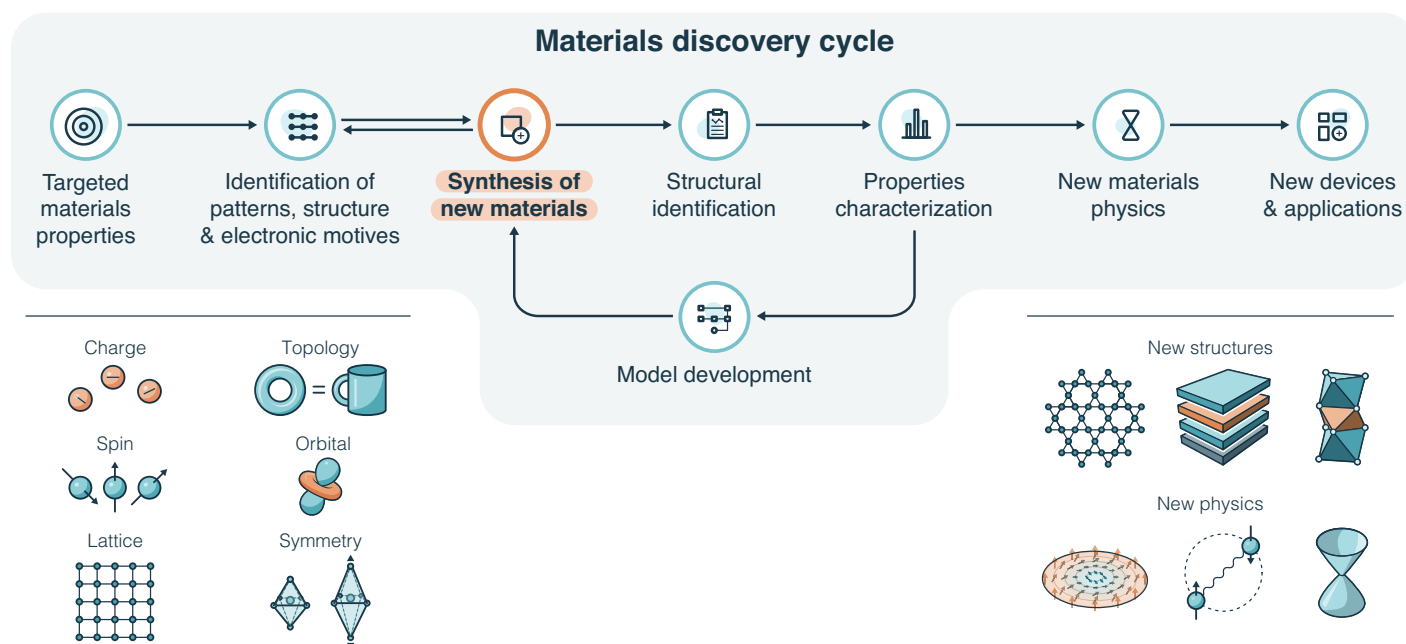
Materials discovery cycle

Targeted materials properties

Identification of patterns, structure & electronic motives

Synthesis of new materials

Structural identification

Properties characterization

New materials physics

New devices & applications

Model development

Charge

Topology

=

Spin

Orbital

Lattice

Symmetry

New structures

New physics